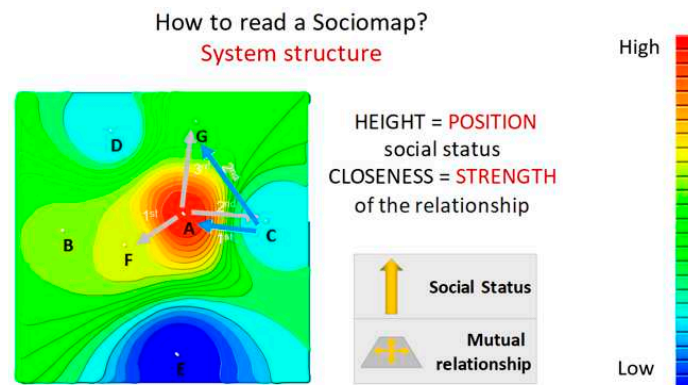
How to read a Sociomap?
System structure

High

D
G
B
A
C
F
E

1st
2nd
3rd
1st
2nd
1st

HEIGHT = POSITION social status
CLOSENESS = STRENGTH of the relationship

Social Status

Mutual relationship

Low